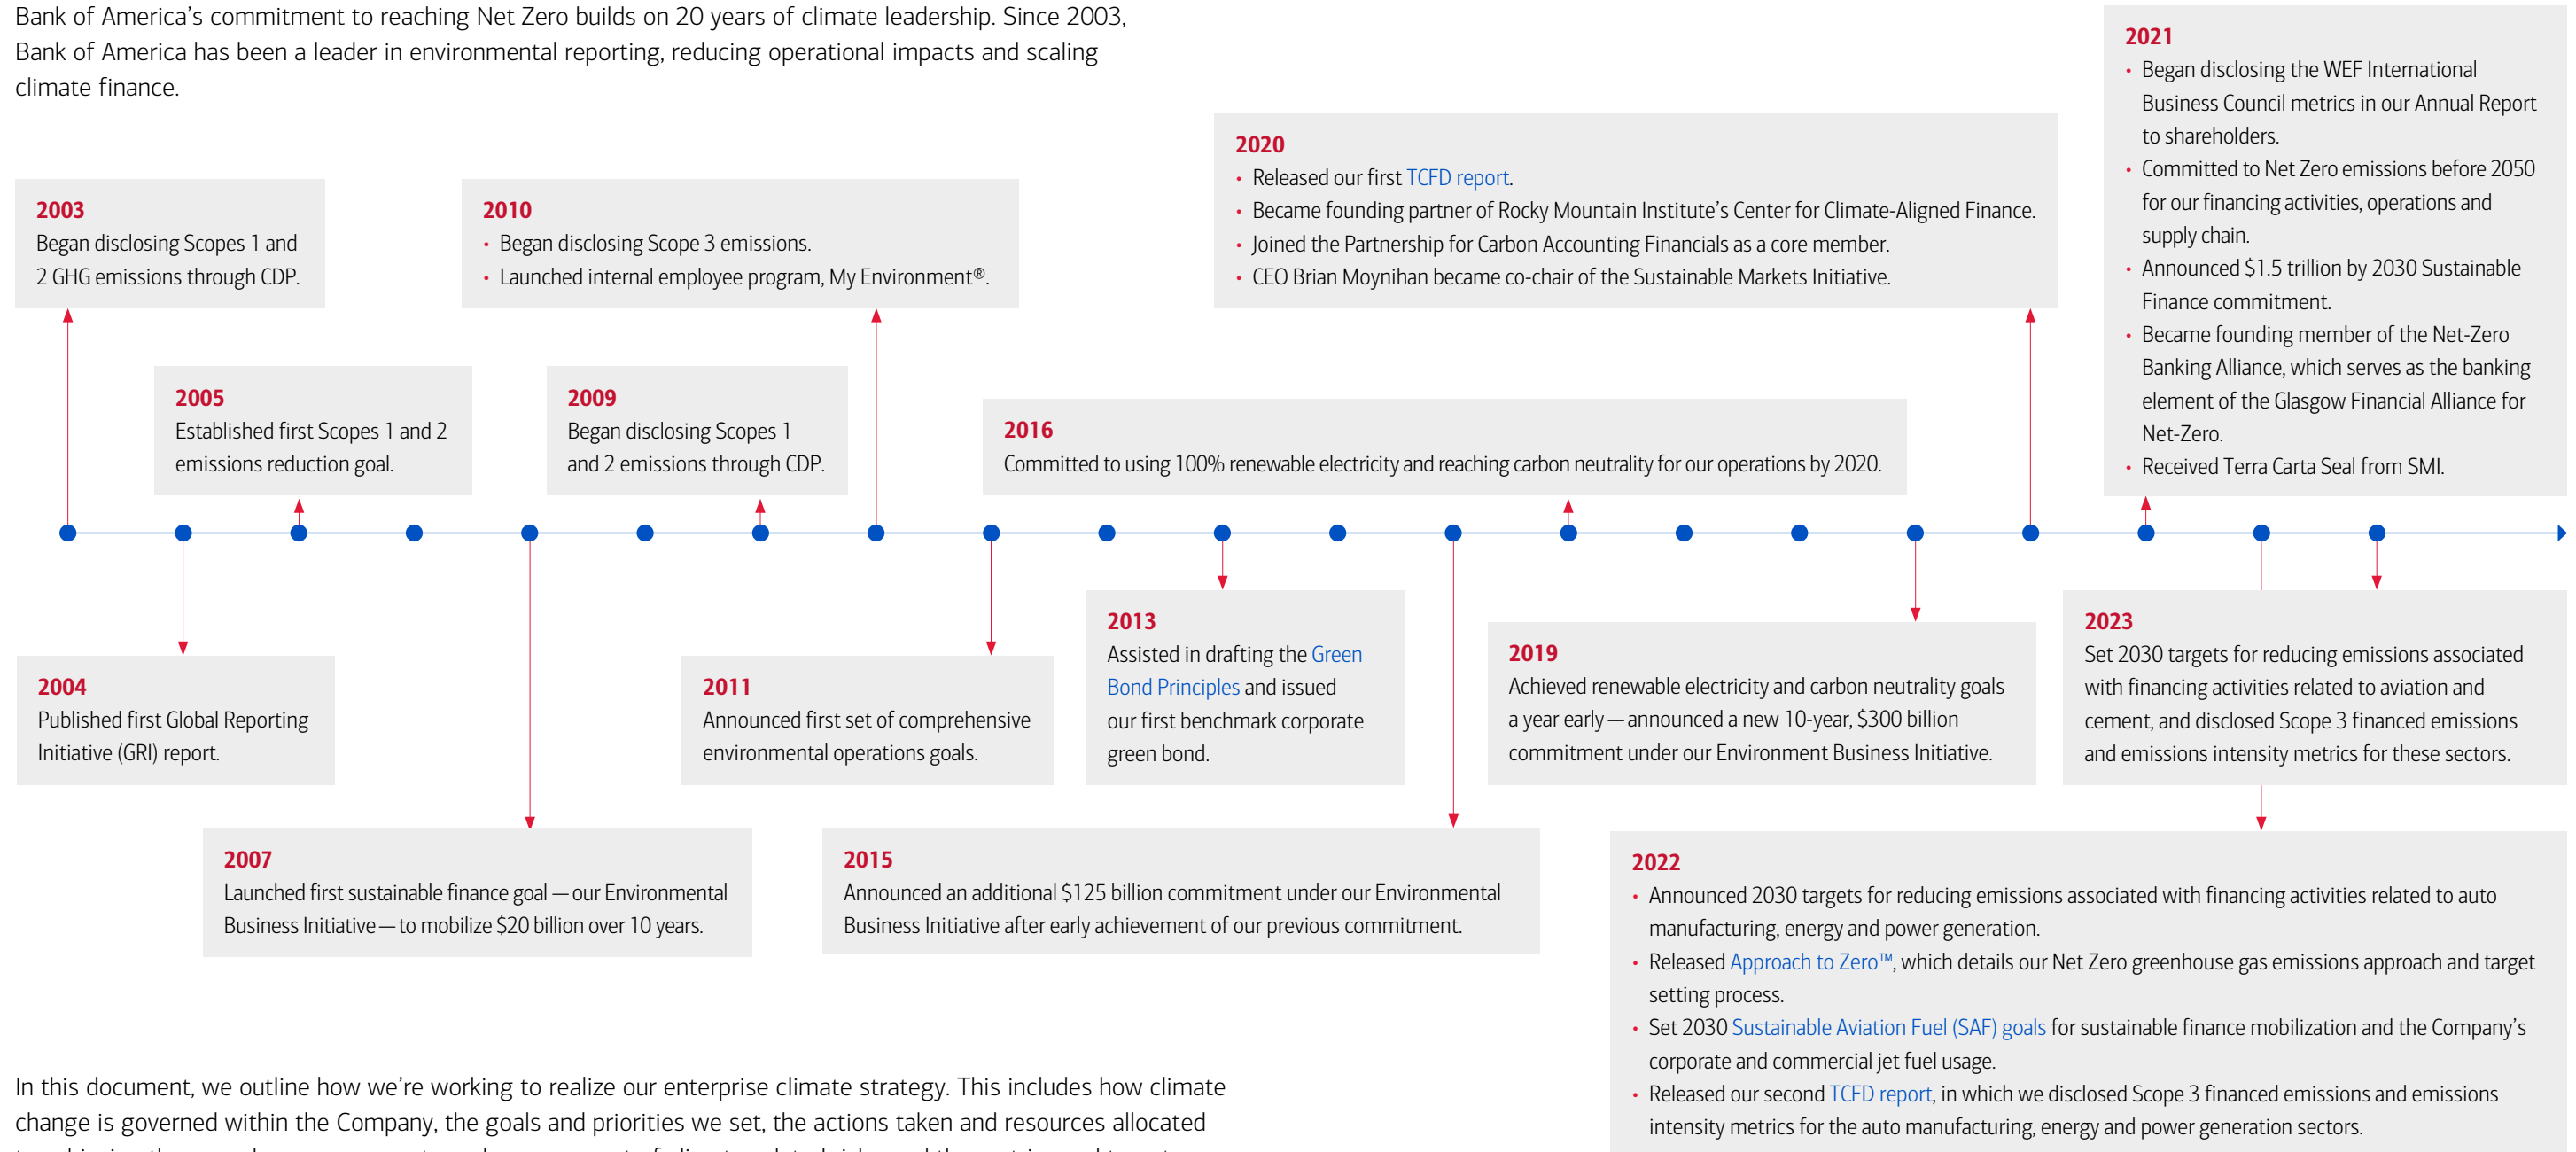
Bank of America's commitment to reaching Net Zero builds on 20 years of climate leadership. Since 2003, Bank of America has been a leader in environmental reporting, reducing operational impacts and scaling climate finance.

2003
Began disclosing Scopes 1 and 2 GHG emissions through CDP.

2010
• Began disclosing Scope 3 emissions.
• Launched internal employee program, My Environment®.

2020
• Released our first TCFD report.
• Became founding partner of Rocky Mountain Institute's Center for Climate-Aligned Finance.
• Joined the Partnership for Carbon Accounting Financials as a core member.
• CEO Brian Moynihan became co-chair of the Sustainable Markets Initiative.

2021
• Began disclosing the WEF International Business Council metrics in our Annual Report to shareholders.
• Committed to Net Zero emissions before 2050 for our financing activities, operations and supply chain.
• Announced $1.5 trillion by 2030 Sustainable Finance commitment.
• Became founding member of the Net-Zero Banking Alliance, which serves as the banking element of the Glasgow Financial Alliance for Net-Zero.
• Received Terra Carta Seal from SMI.

2005
Established first Scopes 1 and 2 emissions reduction goal.

2009
Began disclosing Scopes 1 and 2 emissions through CDP.

2016
Committed to using 100% renewable electricity and reaching carbon neutrality for our operations by 2020.

2004
Published first Global Reporting Initiative (GRI) report.

2011
Announced first set of comprehensive environmental operations goals.

2013
Assisted in drafting the Green Bond Principles and issued our first benchmark corporate green bond.

2019
Achieved renewable electricity and carbon neutrality goals a year early — announced a new 10-year, $300 billion commitment under our Environment Business Initiative.

2023
Set 2030 targets for reducing emissions associated with financing activities related to aviation and cement, and disclosed Scope 3 financed emissions and emissions intensity metrics for these sectors.

2007
Launched first sustainable finance goal — our Environmental Business Initiative — to mobilize $20 billion over 10 years.

2015
Announced an additional $125 billion commitment under our Environmental Business Initiative after early achievement of our previous commitment.

2022
• Announced 2030 targets for reducing emissions associated with financing activities related to auto manufacturing, energy and power generation.
• Released Approach to Zero™, which details our Net Zero greenhouse gas emissions approach and target setting process.
• Set 2030 Sustainable Aviation Fuel (SAF) goals for sustainable finance mobilization and the Company's corporate and commercial jet fuel usage.
• Released our second TCFD report, in which we disclosed Scope 3 financed emissions and emissions intensity metrics for the auto manufacturing, energy and power generation sectors.

In this document, we outline how we're working to realize our enterprise climate strategy. This includes how climate change is governed within the Company, the goals and priorities we set, the actions taken and resources allocated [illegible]